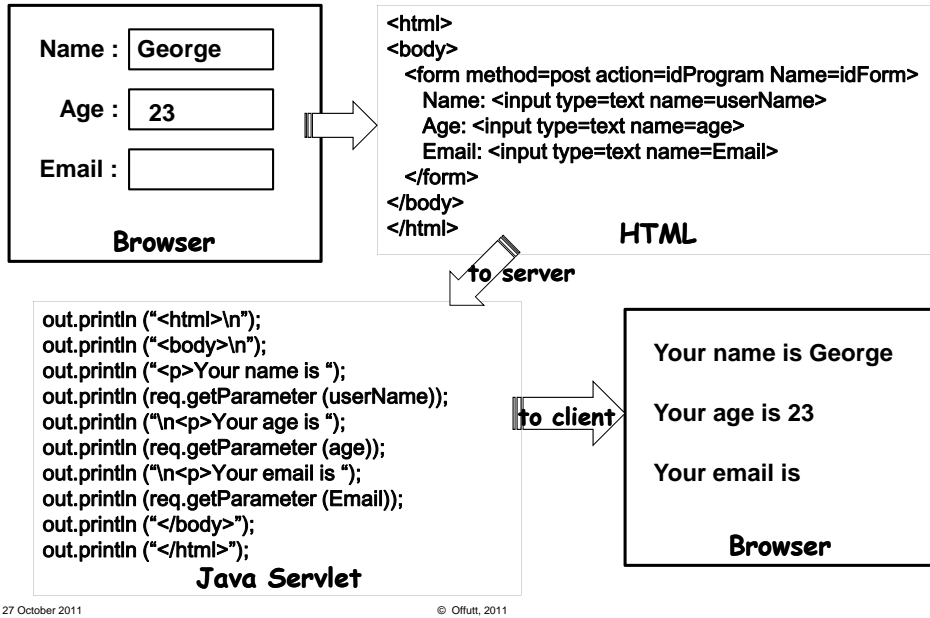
Name : George

Age : 23

Email :

Browser

<html>
<body>
<form method=post action=idProgram Name=idForm>
Name: <input type=text name=userName>
Age: <input type=text name=age>
Email: <input type=text name=Email>
</form>
</body>
</html>

HTML

to server

out.println ("<html>\n");
out.println ("<body>\n");
out.println ("<p>Your name is ");
out.println (req.getParameter (userName));
out.println ("\n<p>Your age is ");
out.println (req.getParameter (age));
out.println ("\n<p>Your email is ");
out.println (req.getParameter (Email));
out.println ("</body>");
out.println ("</html>");

Java Servlet

to client

Your name is George

Your age is 23

Your email is

Browser

27 October 2011

© Offutt, 2011